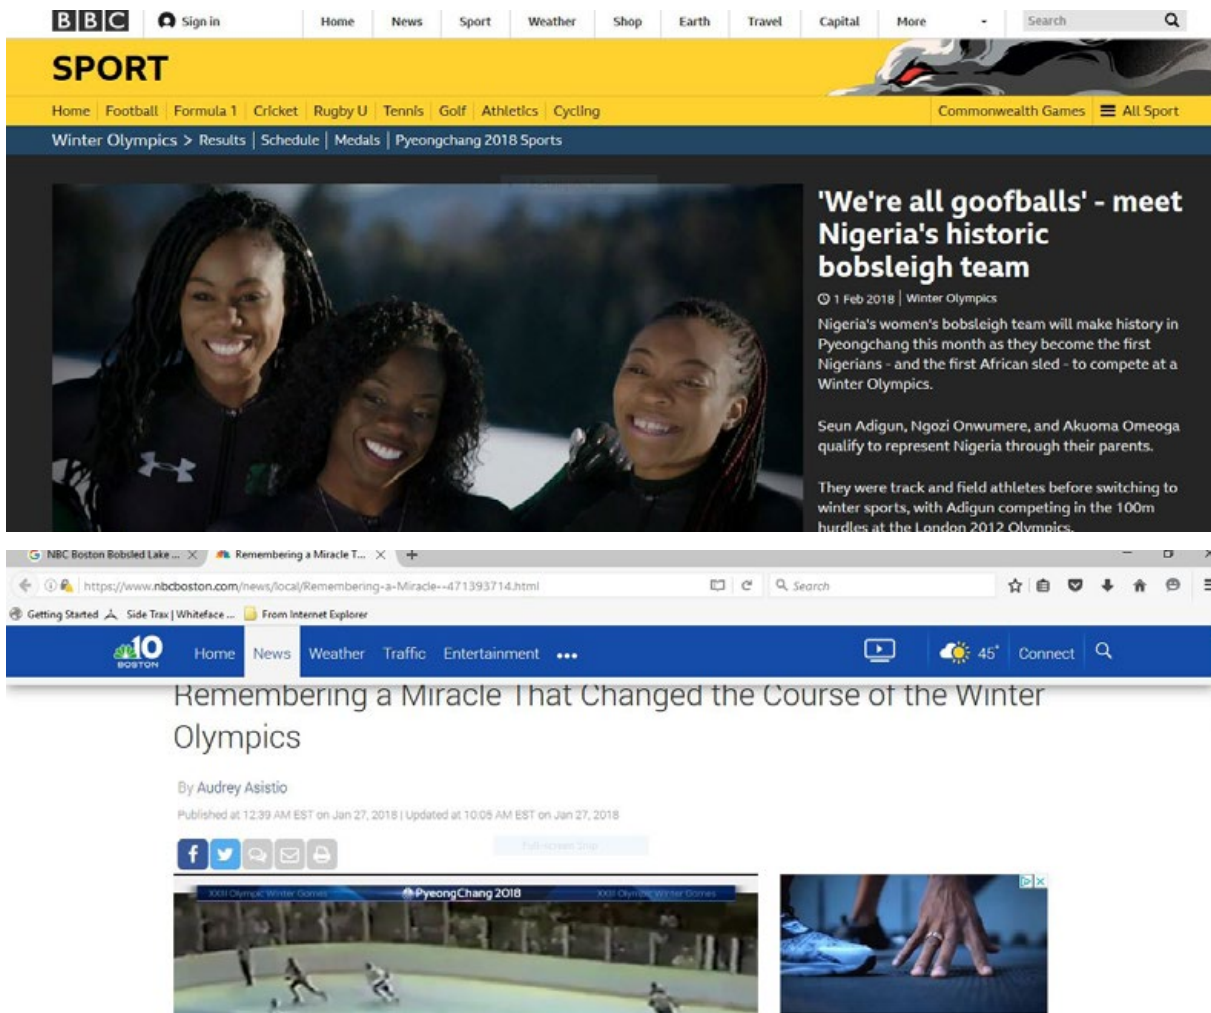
BBC Sign in Home News Sport Weather Shop Earth Travel Capital More Search

SPORT

Home Football Formula 1 Cricket Rugby U Tennis Golf Athletics Cycling Commonwealth Games All Sport

Winter Olympics > Results | Schedule | Medals | Pyeongchang 2018 Sports

'We're all goofballs' - meet Nigeria's historic bobsleigh team

1 Feb 2018 | Winter Olympics

Nigeria's women's bobsleigh team will make history in Pyeongchang this month as they become the first Nigerians - and the first African sled - to compete at a Winter Olympics.

Seun Adigun, Ngozi Onwumere, and Akuoma Omeoga qualify to represent Nigeria through their parents.

They were track and field athletes before switching to winter sports, with Adigun competing in the 100m hurdles at the London 2012 Olympics.

NBC Boston Bobsled Lake ... Remembering a Miracle T...

https://www.nbcboston.com/news/local/Remembering-a-Miracle--471393714.html Search

Getting Started Side Trax | Whiteface ... From Internet Explorer

10 BOSTON Home News Weather Traffic Entertainment ••• 45° Connect

Remembering a Miracle That Changed the Course of the Winter Olympics

By Audrey Asistio

Published at 12:39 AM EST on Jan 27, 2018 | Updated at 10:05 AM EST on Jan 27, 2018

XXIII Olympic Winter Games PyeongChang 2018 XXIII Olympic Winter Games